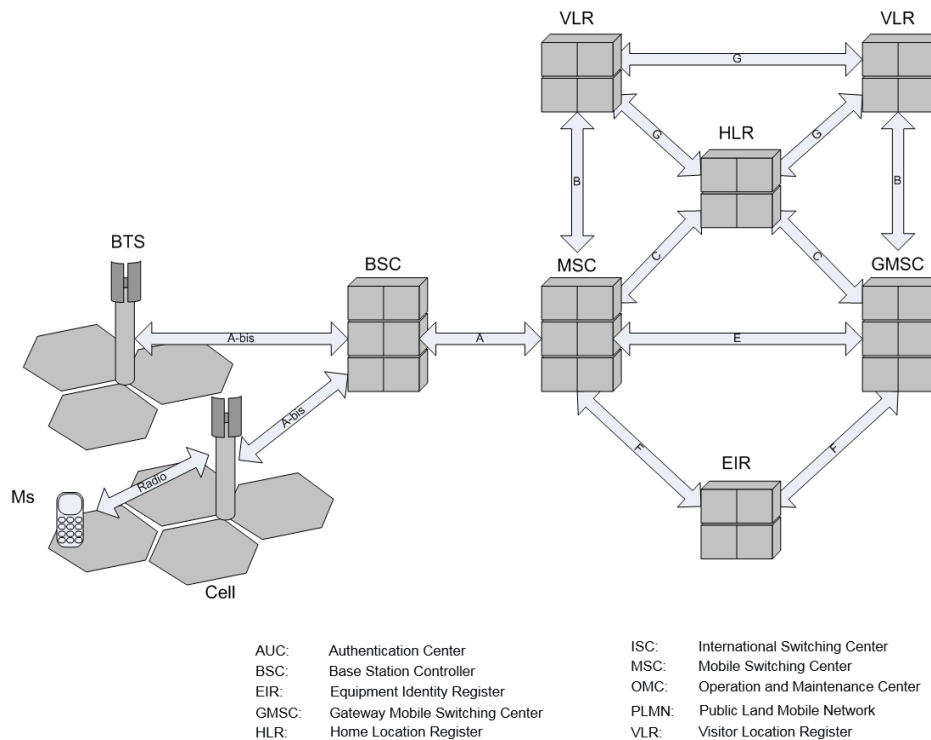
VLR

VLR

G

G

HLR

G

B

B

BTS

BSC

MSC

C

C

GMSC

A-bis

A

E

A-bis

Radio

Ms

F

EIR

F

Cell

AUC: Authentication Center
BSC: Base Station Controller
EIR: Equipment Identity Register
GMSC: Gateway Mobile Switching Center
HLR: Home Location Register

ISC: International Switching Center
MSC: Mobile Switching Center
OMC: Operation and Maintenance Center
PLMN: Public Land Mobile Network
VLR: Visitor Location Register